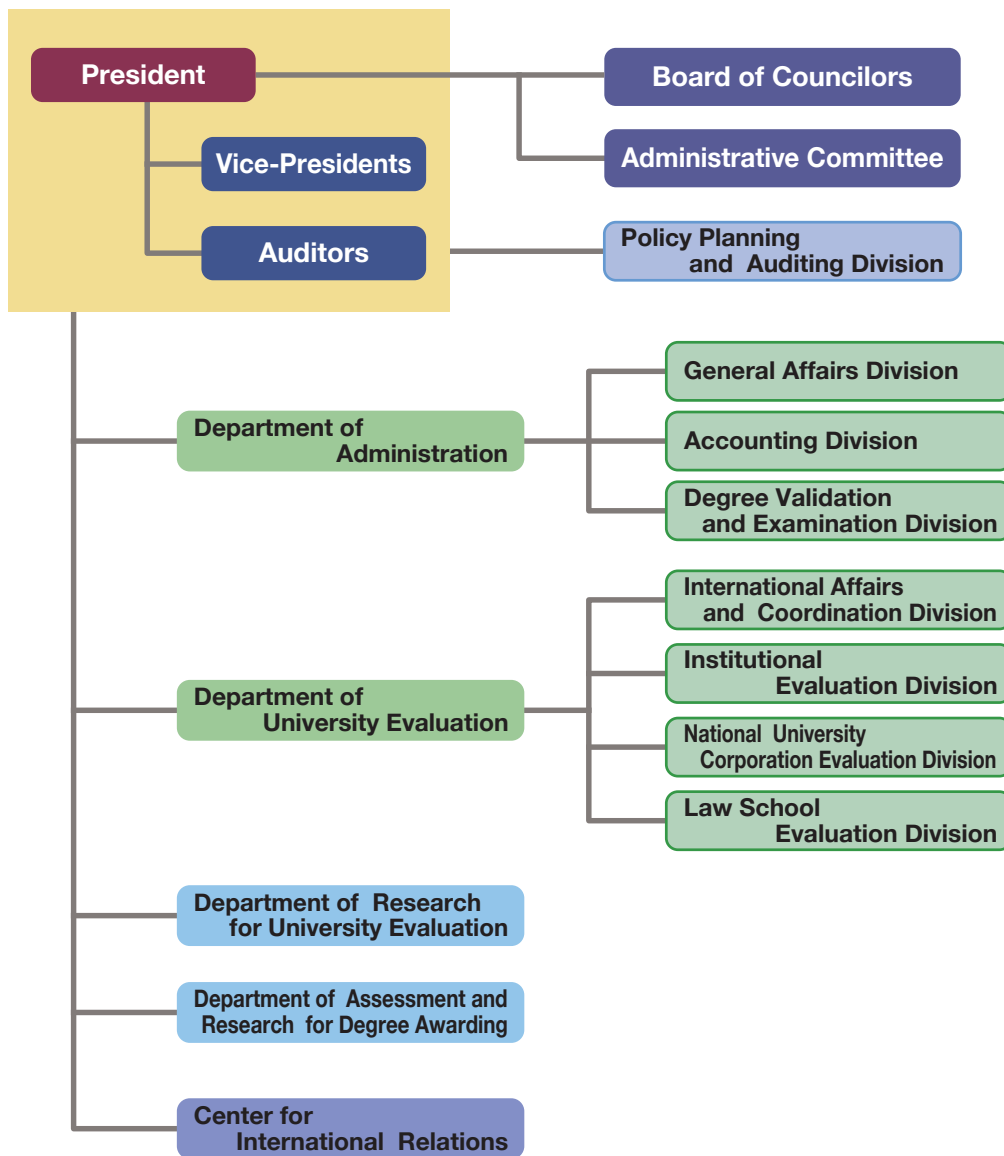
President

Board of Councilors

Vice-Presidents

Administrative Committee

Auditors

Policy Planning and Auditing Division

General Affairs Division

Department of Administration

Accounting Division

Degree Validation and Examination Division

International Affairs and Coordination Division

Institutional Evaluation Division

Department of University Evaluation

National University Corporation Evaluation Division

Law School Evaluation Division

Department of Research for University Evaluation

Department of Assessment and Research for Degree Awarding

Center for International Relations